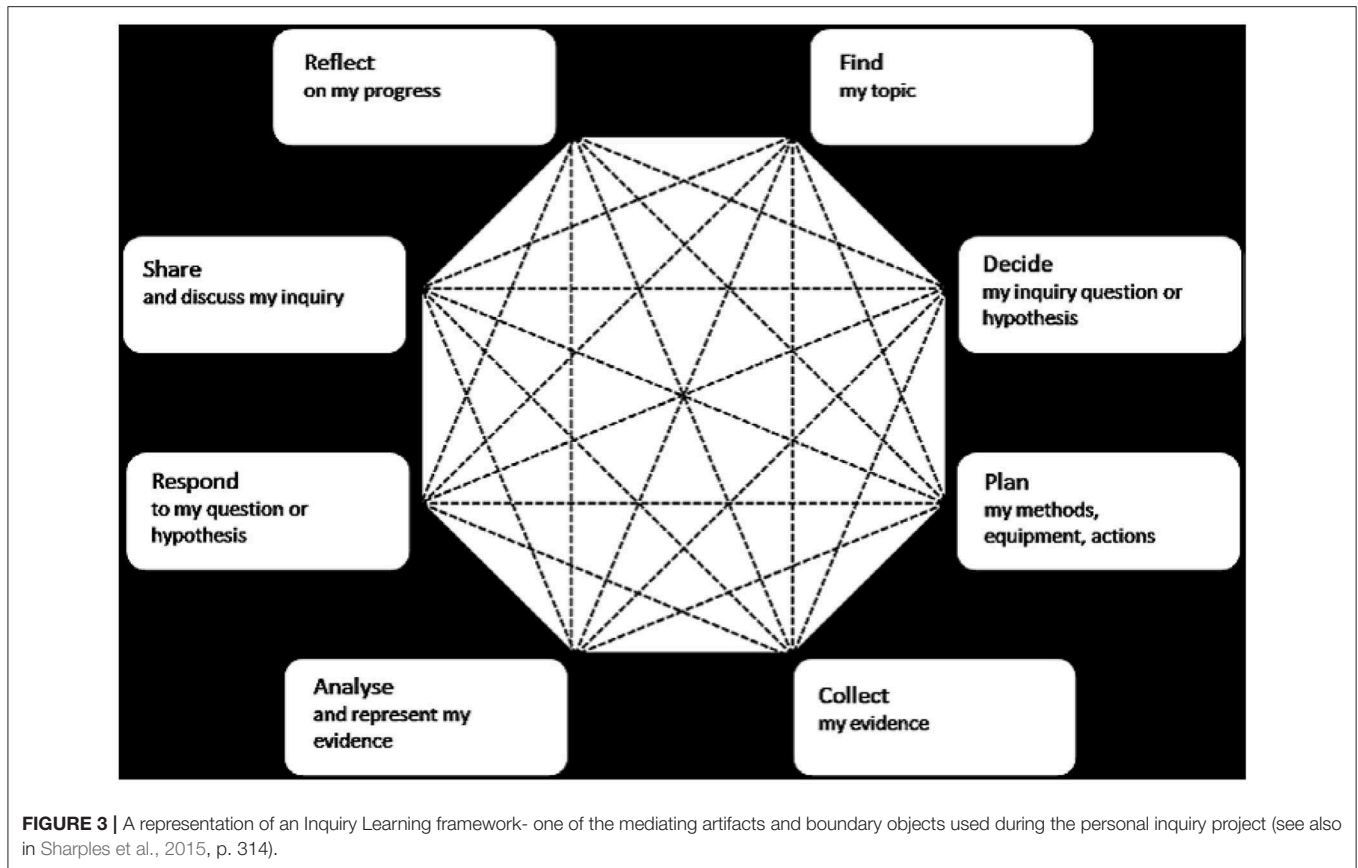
Reflect
on my progress

Find
my topic

Share
and discuss my inquiry

Decide
my inquiry question or hypothesis

Respond
to my question or hypothesis

Plan
my methods, equipment, actions

Analyse
and represent my evidence

Collect
my evidence

FIGURE 3 | A representation of an Inquiry Learning framework- one of the mediating artifacts and boundary objects used during the personal inquiry project (see also in Sharples et al., 2015, p. 314).